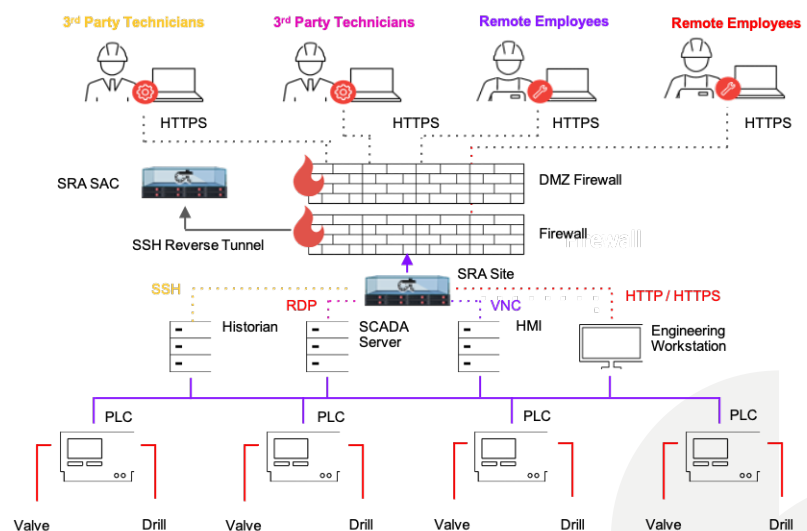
3rd Party Technicians

3rd Party Technicians

Remote Employees

Remote Employees

HTTPS

HTTPS

HTTPS

HTTPS

SRA SAC

DMZ Firewall

SSH Reverse Tunnel

Firewall

SRA Site

SSH

RDP

VNC

HTTP / HTTPS

Historian

SCADA Server

HMI

Engineering Workstation

PLC

PLC

PLC

PLC

Valve

Drill

Valve

Drill

Valve

Drill

Valve

Drill